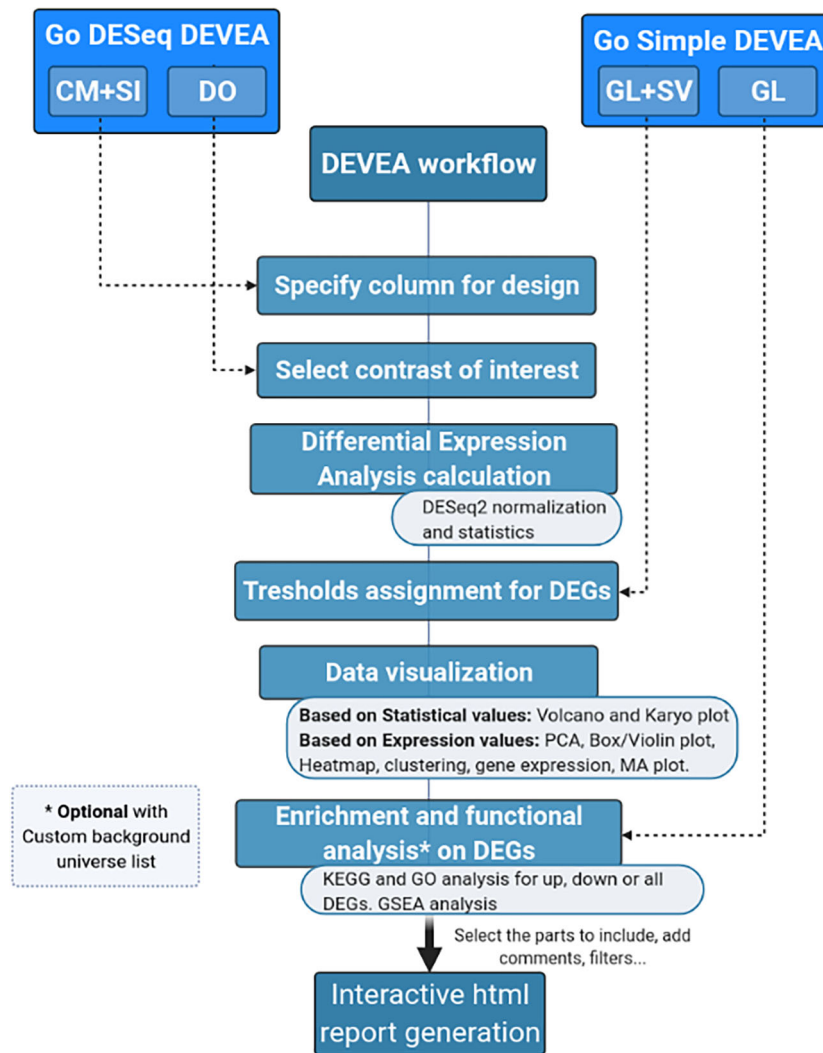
Go DESeq DEVEA

CM+SI

DO

Go Simple DEVEA

GL+SV

GL

DEVEA workflow

Specify column for design

Select contrast of interest

Differential Expression Analysis calculation

DESeq2 normalization and statistics

Tresholds assignment for DEGs

Data visualization

**Based on Statistical values:** Volcano and Karyo plot
**Based on Expression values:** PCA, Box/Violin plot, Heatmap, clustering, gene expression, MA plot.

* **Optional** with Custom background universe list

Enrichment and functional analysis* on DEGs

KEGG and GO analysis for up, down or all DEGs. GSEA analysis

Select the parts to include, add comments, filters...

Interactive html report generation